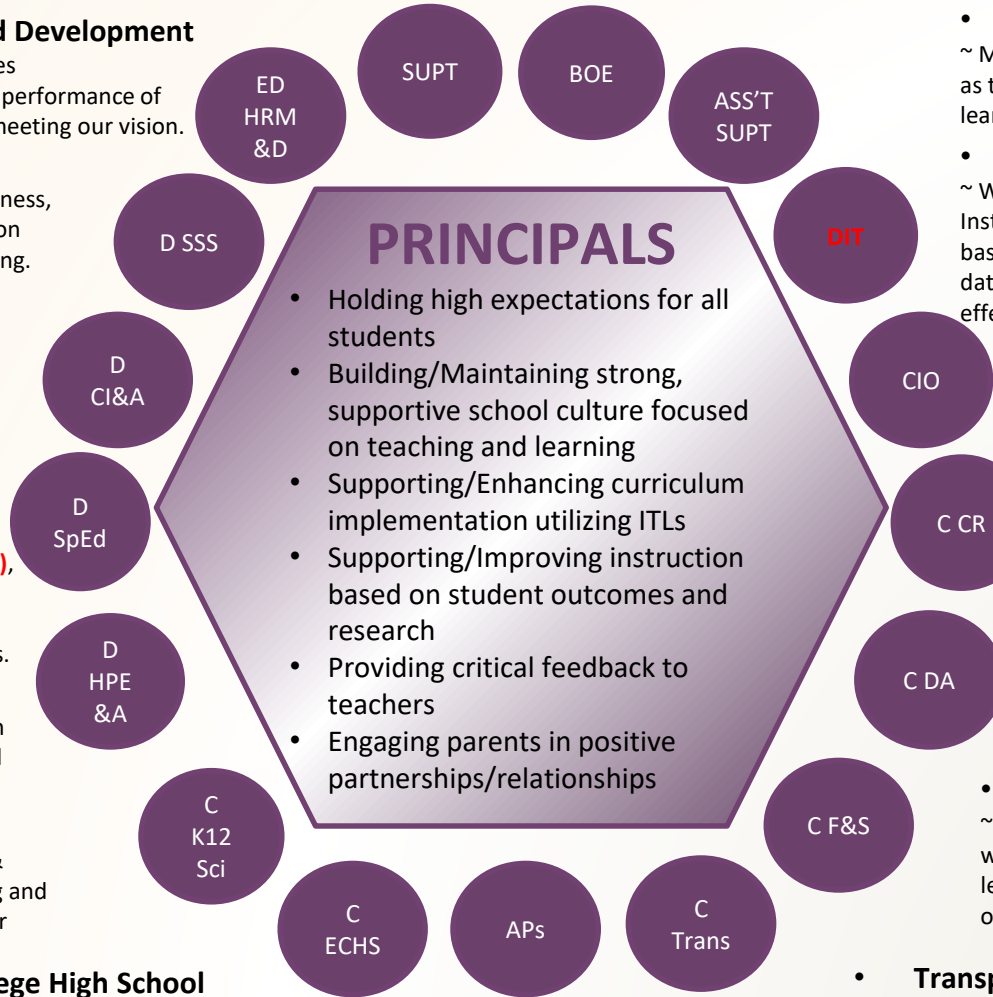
d Development
es
performance of
neeting our vision.

ness,
on
ng.

),

s.

n
l

&
g and
r

ege High School

ED
HRM
&D

SUPT

BOE

ASS'T
SUPT

D SSS

DIT

D
CI&A

CIO

D
SpEd

C CR

D
HPE
&A

C DA

C
K12
Sci

C F&S

C
ECHS

APs

C
Trans

PRINCIPALS

• Holding high expectations for all students
• Building/Maintaining strong, supportive school culture focused on teaching and learning
• Supporting/Enhancing curriculum implementation utilizing ITLs
• Supporting/Improving instruction based on student outcomes and research
• Providing critical feedback to teachers
• Engaging parents in positive partnerships/relationships

•
~ M
as t
lea

•
~ W
Inst
bas
dat
effe

•
~
w
le
o

• Transp